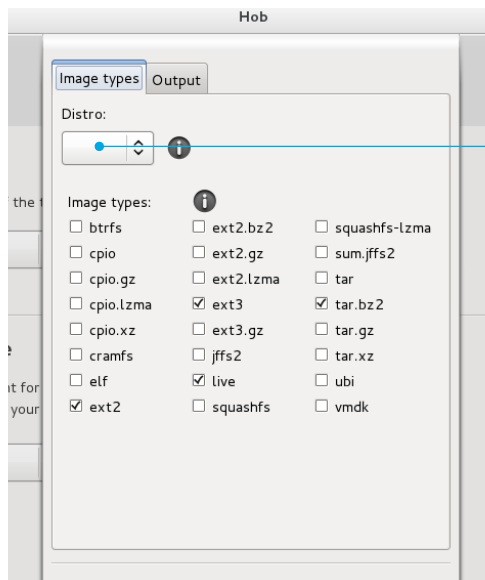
Hob

Image types | Output

Distro:

Image types:

| | | |
|---|---|---|
| ☐ btrfs | ☐ ext2.bz2 | ☐ squashfs-lzma |
| ☐ cpio | ☐ ext2.gz | ☐ sum.jffs2 |
| ☐ cpio.gz | ☐ ext2.lzma | ☐ tar |
| ☐ cpio.lzma | ☑ ext3 | ☑ tar.bz2 |
| ☐ cpio.xz | ☐ ext3.gz | ☐ tar.gz |
| ☐ cramfs | ☐ jffs2 | ☐ tar.xz |
| ☐ elf | ☑ live | ☐ ubi |
| ☑ ext2 | ☐ squashfs | ☐ vmdk |

r the t

e
nt for
your